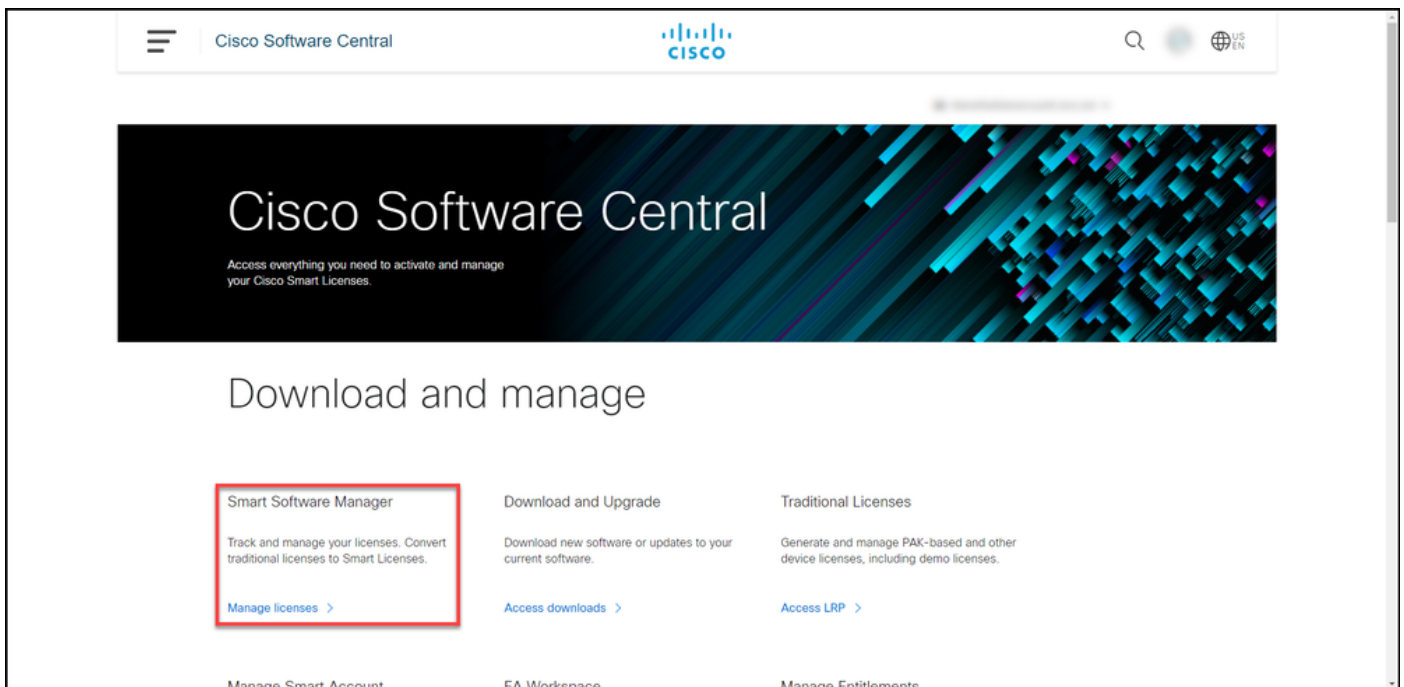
Cisco Software Central

cisco

US
EN

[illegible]

Cisco Software Central

Access everything you need to activate and manage your Cisco Smart Licenses.

Download and manage

Smart Software Manager

Track and manage your licenses. Convert traditional licenses to Smart Licenses.

Manage licenses >

Download and Upgrade

Download new software or updates to your current software.

Access downloads >

Traditional Licenses

Generate and manage PAK-based and other device licenses, including demo licenses.

Access LRP >

Manage Smart Account

EA Workspace

Manage Entitlements